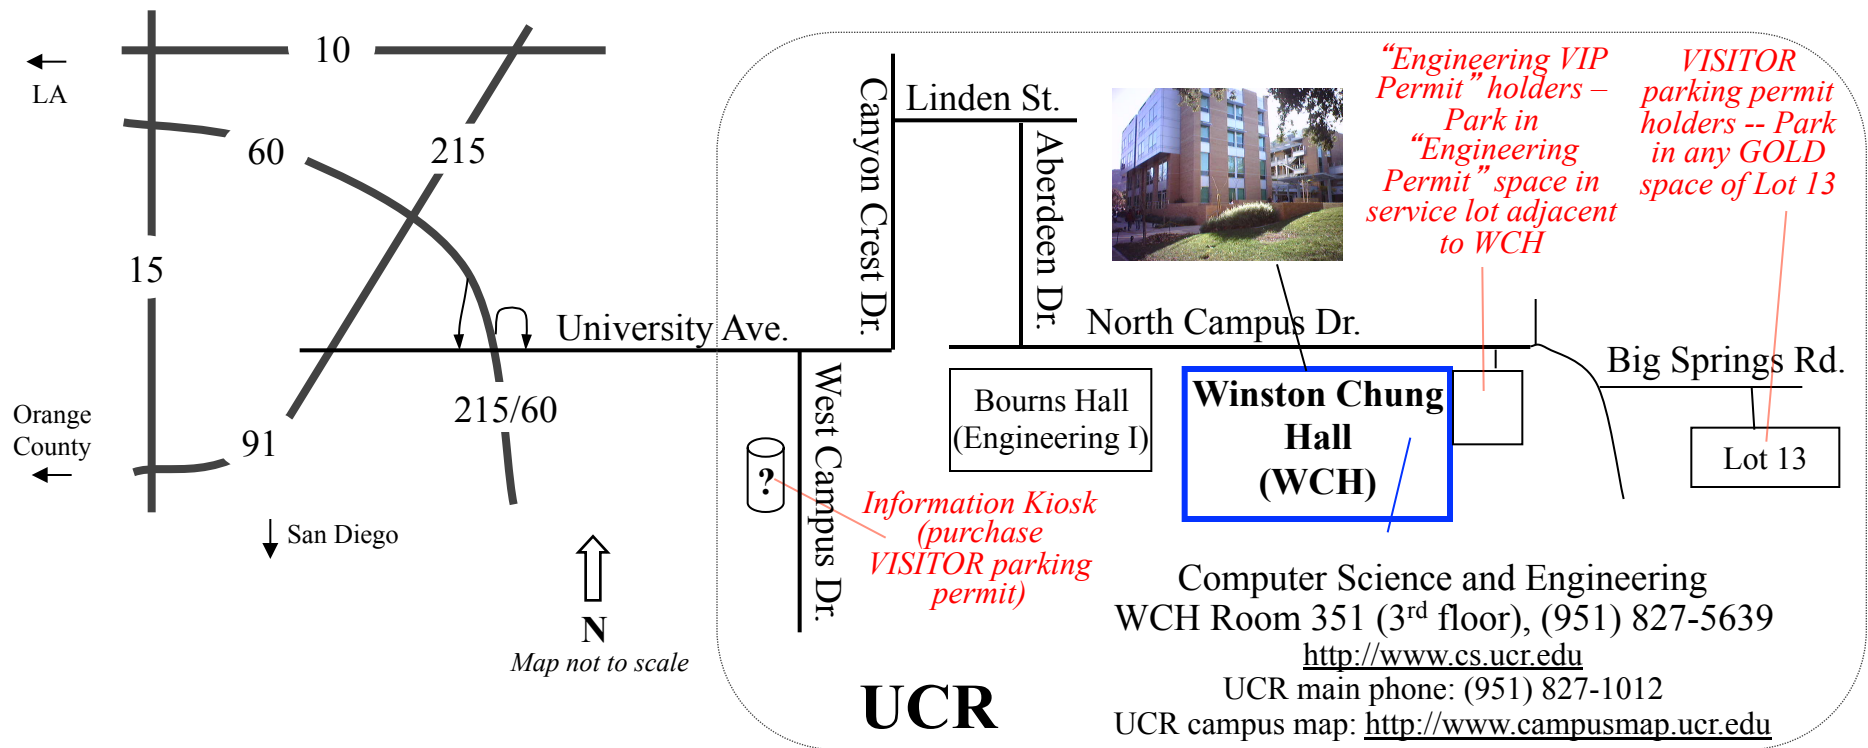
LA

10

60

215

15

Orange County

91

215/60

San Diego

N

Map not to scale

University Ave.

Canyon Crest Dr.

Linden St.

Aberdeen Dr.

North Campus Dr.

West Campus Dr.

?

Information Kiosk (purchase VISITOR parking permit)

Bourns Hall (Engineering I)

Winston Chung Hall (WCH)

"Engineering VIP Permit" holders – Park in "Engineering Permit" space in service lot adjacent to WCH

VISITOR parking permit holders -- Park in any GOLD space of Lot 13

Big Springs Rd.

Lot 13

Computer Science and Engineering
WCH Room 351 ($3^{rd}$ floor), (951) 827-5639
http://www.cs.ucr.edu
UCR main phone: (951) 827-1012
UCR campus map: http://www.campusmap.ucr.edu

UCR